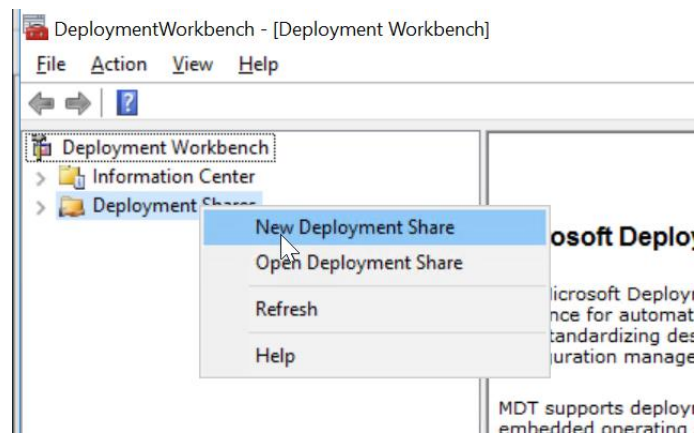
DeploymentWorkbench - [Deployment Workbench]

File Action View Help

Deployment Workbench
Information Center
Deployment Shares

New Deployment Share
Open Deployment Share
Refresh
Help

osoft Deploy

licrosoft Deployn
nce for automat
tandardizing des
guration manage

MDT supports deploy
embedded operating